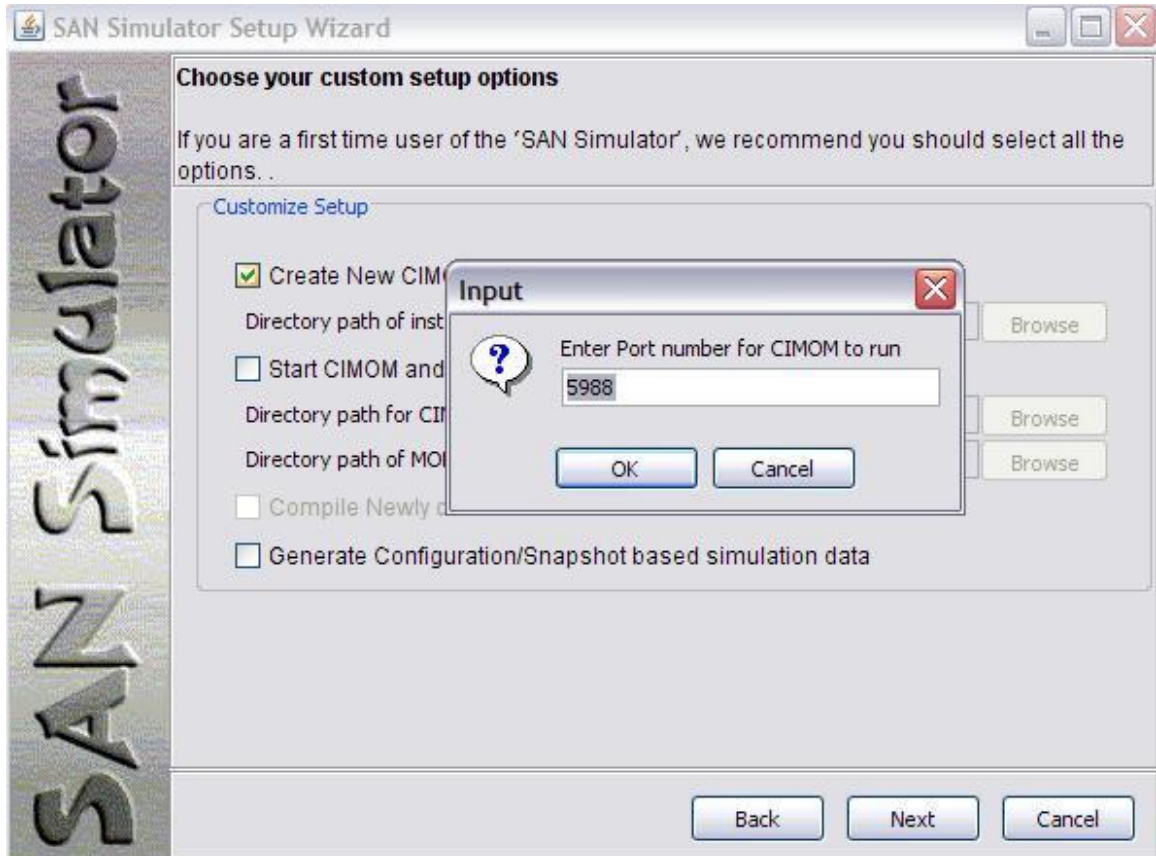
SAN Simulator Setup Wizard

SAN Simulator

Choose your custom setup options

If you are a first time user of the 'SAN Simulator', we recommend you should select all the options. .

Customize Setup

Create New CIM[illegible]

Directory path of inst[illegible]

Browse

Start CIMOM and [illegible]

Directory path for CI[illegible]

Browse

Directory path of MO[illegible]

Browse

Compile Newly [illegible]

Generate Configuration/Snapshot based simulation data

Input

Enter Port number for CIMOM to run

5988

OK

Cancel

Back

Next

Cancel